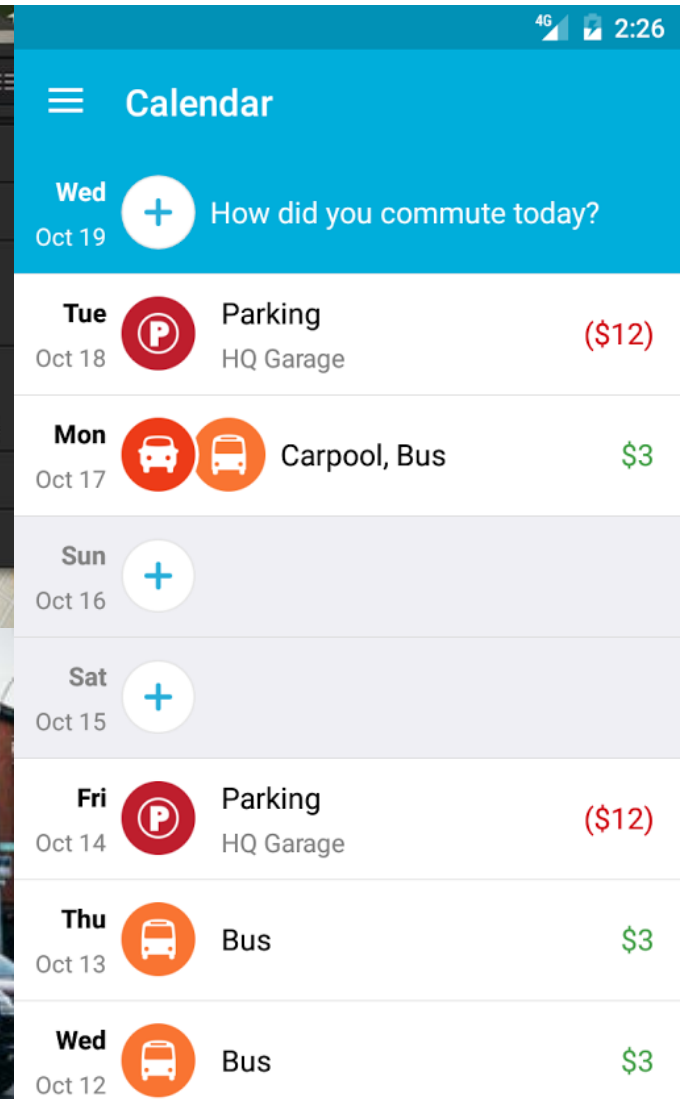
4G 2:26

Calendar

Wed
Oct 19
How did you commute today?

Tue
Oct 18
Parking
HQ Garage
($12)

Mon
Oct 17
Carpool, Bus
$3

Sun
Oct 16

Sat
Oct 15

Fri
Oct 14
Parking
HQ Garage
($12)

Thu
Oct 13
Bus
$3

Wed
Oct 12
Bus
$3